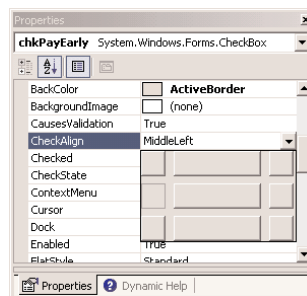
Properties

chkPayEarly System.Windows.Forms.CheckBox

| | |
|---|---|
| BackColor | ActiveBorder |
| BackgroundImage | (none) |
| CausesValidation | True |
| CheckAlign | MiddleLeft |
| Checked | |
| CheckState | |
| ContextMenu | |
| Cursor | |
| Dock | |
| Enabled | True |
| FlatStyle | Standard |

Properties Dynamic Help